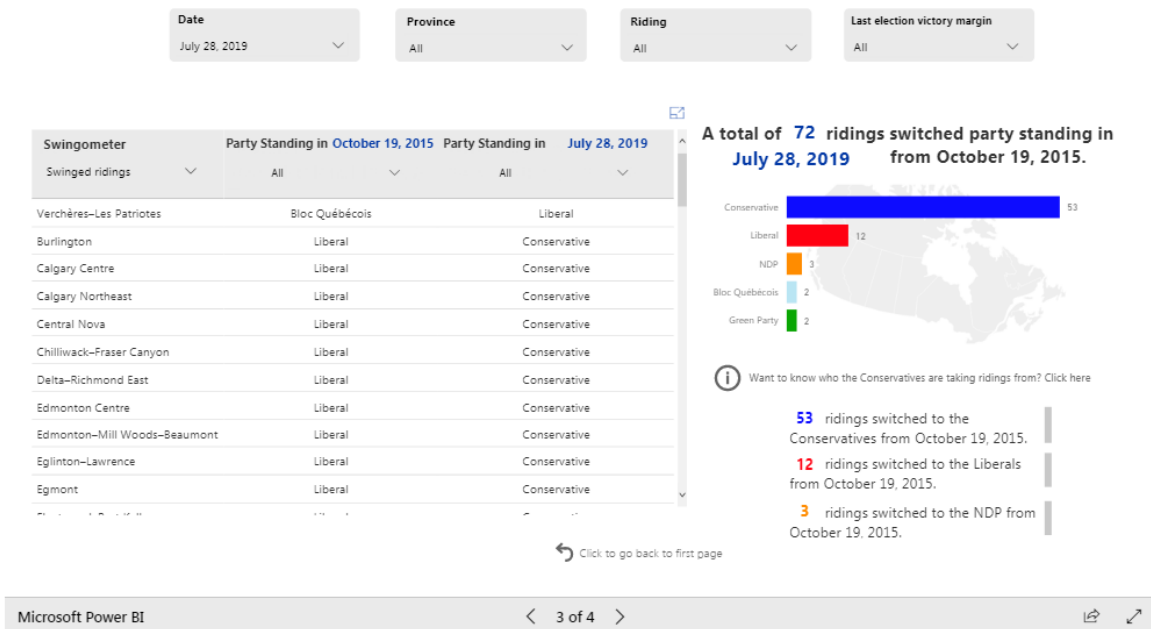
Date
July 28, 2019

Province
All

Riding
All

Last election victory margin
All

| Swingometer Swinged ridings | Party Standing in October 19, 2015 All | Party Standing in July 28, 2019 All |
|---|---|---|
| Verchères–Les Patriotes | Bloc Québécois | Liberal |
| Burlington | Liberal | Conservative |
| Calgary Centre | Liberal | Conservative |
| Calgary Northeast | Liberal | Conservative |
| Central Nova | Liberal | Conservative |
| Chilliwack–Fraser Canyon | Liberal | Conservative |
| Delta–Richmond East | Liberal | Conservative |
| Edmonton Centre | Liberal | Conservative |
| Edmonton–Mill Woods–Beaumont | Liberal | Conservative |
| Eglinton–Lawrence | Liberal | Conservative |
| Egmont | Liberal | Conservative |
| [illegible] | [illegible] | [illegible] |

A total of 72 ridings switched party standing in July 28, 2019 from October 19, 2015.

Conservative 53
Liberal 12
NDP 3
Bloc Québécois 2
Green Party 2

Want to know who the Conservatives are taking ridings from? Click here

53 ridings switched to the Conservatives from October 19, 2015.

12 ridings switched to the Liberals from October 19, 2015.

3 ridings switched to the NDP from October 19, 2015.

Click to go back to first page

Microsoft Power BI

3 of 4